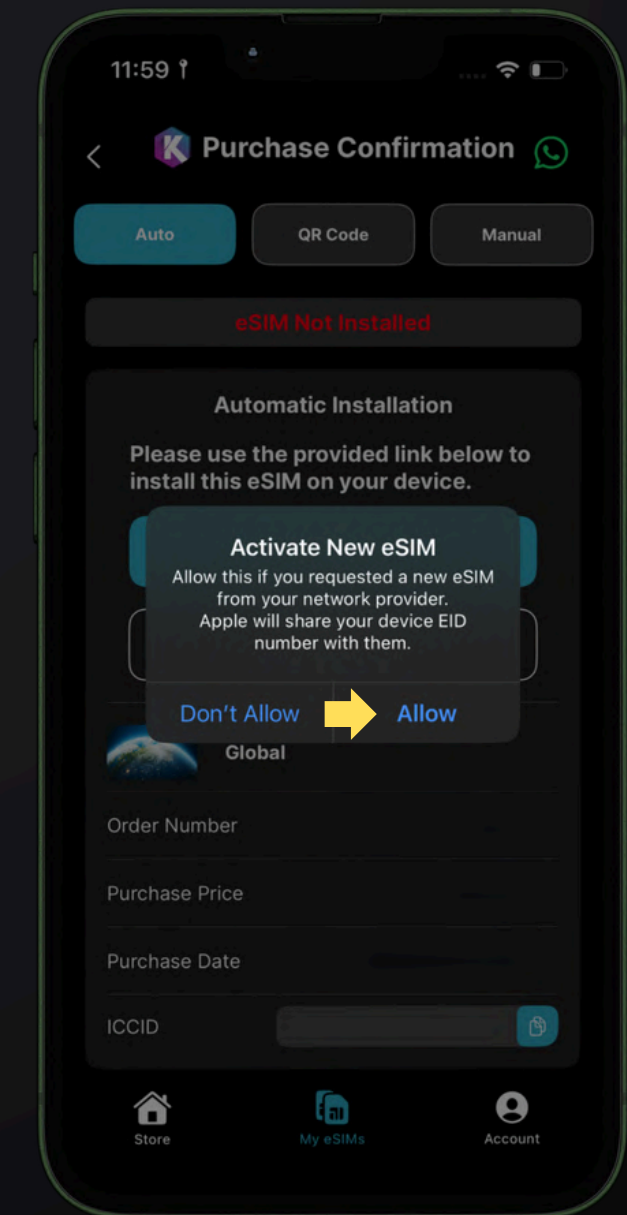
11:59

Purchase Confirmation

Auto

QR Code

Manual

eSIM Not Installed

Automatic Installation

Please use the provided link below to install this eSIM on your device.

Activate New eSIM

Allow this if you requested a new eSIM from your network provider. Apple will share your device EID number with them.

Don't Allow

Allow

Global

Order Number

Purchase Price

Purchase Date

ICCID

Store

My eSIMs

Account